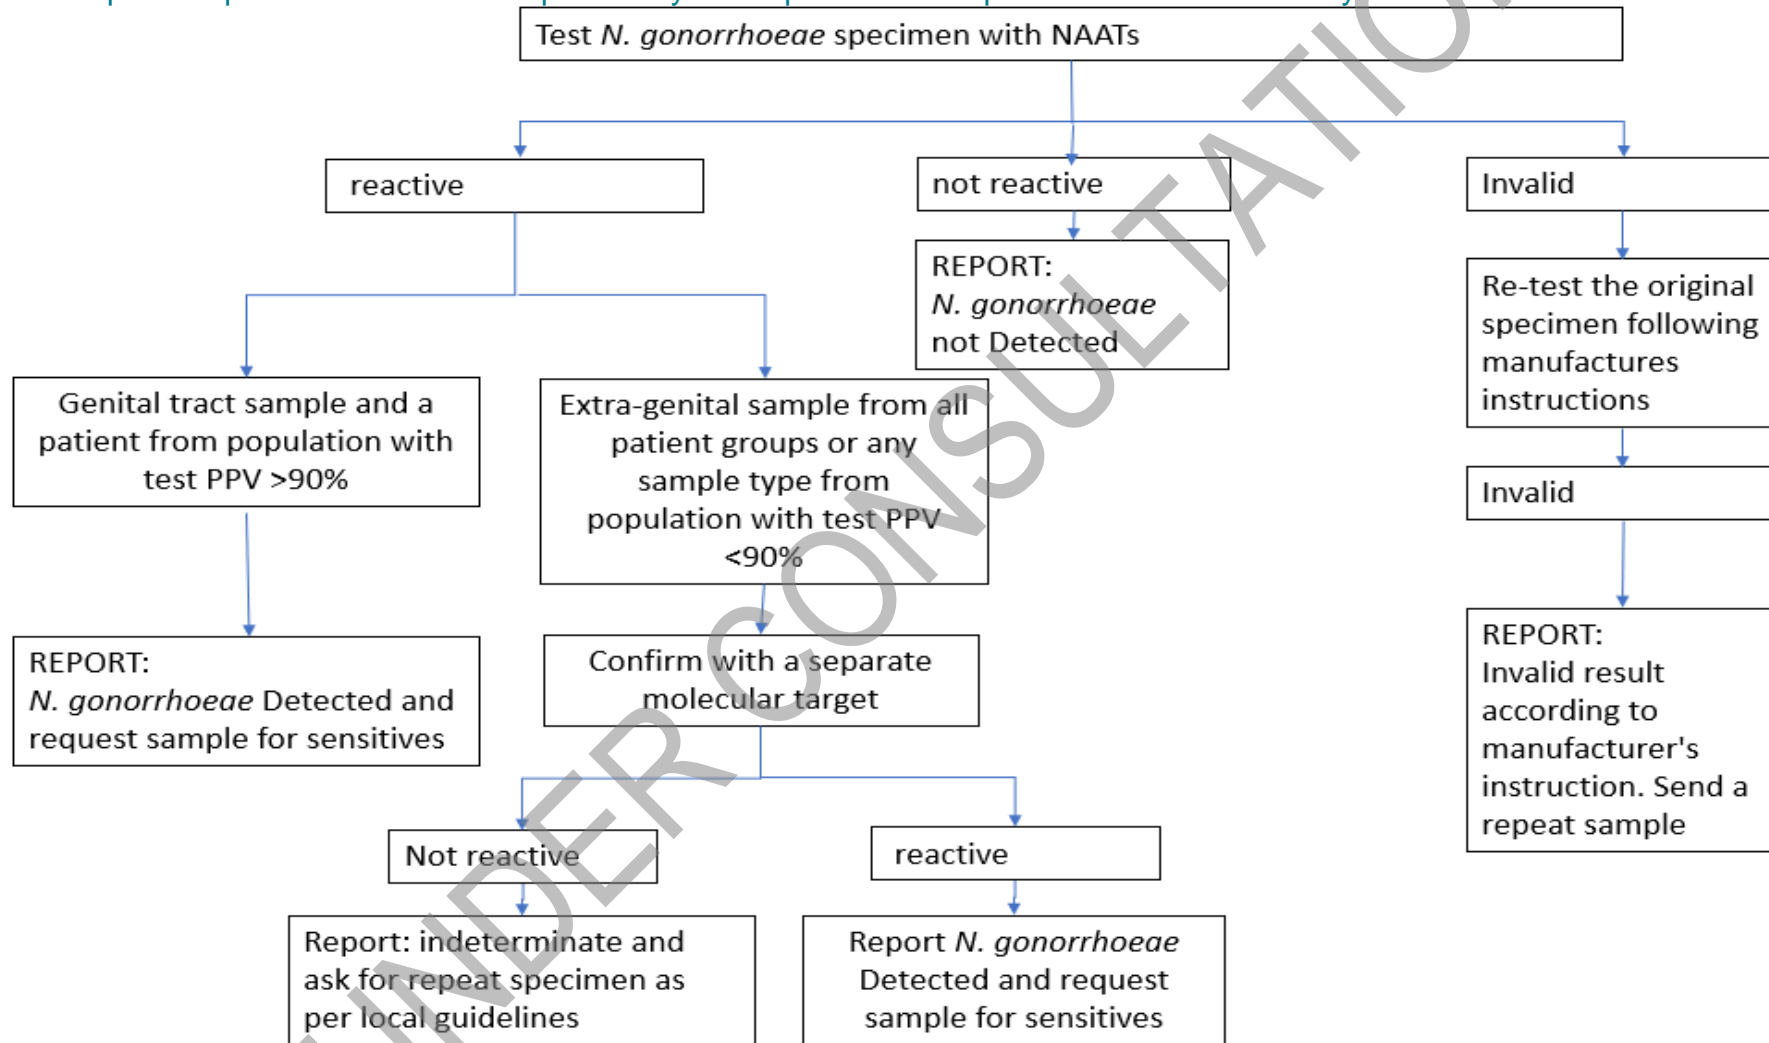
Test *N. gonorrhoeae* specimen with NAATs

reactive

not reactive

Invalid

REPORT:
*N. gonorrhoeae* not Detected

Re-test the original specimen following manufactures instructions

Invalid

REPORT:
Invalid result according to manufacturer's instruction. Send a repeat sample

Genital tract sample and a patient from population with test PPV >90%

REPORT:
*N. gonorrhoeae* Detected and request sample for sensitives

Extra-genital sample from all patient groups or any sample type from population with test PPV <90%

Confirm with a separate molecular target

Not reactive

reactive

Report: indeterminate and ask for repeat specimen as per local guidelines

Report *N. gonorrhoeae* Detected and request sample for sensitives

UNDER CONSULTATION